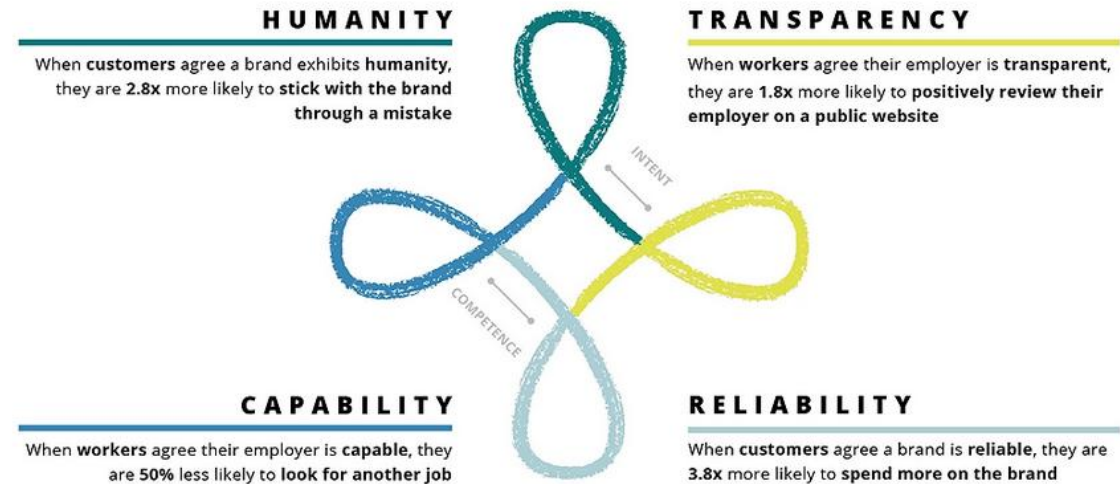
HUMANITY

When customers agree a brand exhibits humanity, they are 2.8x more likely to stick with the brand through a mistake

TRANSPARENCY

When workers agree their employer is transparent, they are 1.8x more likely to positively review their employer on a public website

INTENT

COMPETENCE

CAPABILITY

When workers agree their employer is capable, they are 50% less likely to look for another job

RELIABILITY

When customers agree a brand is reliable, they are 3.8x more likely to spend more on the brand